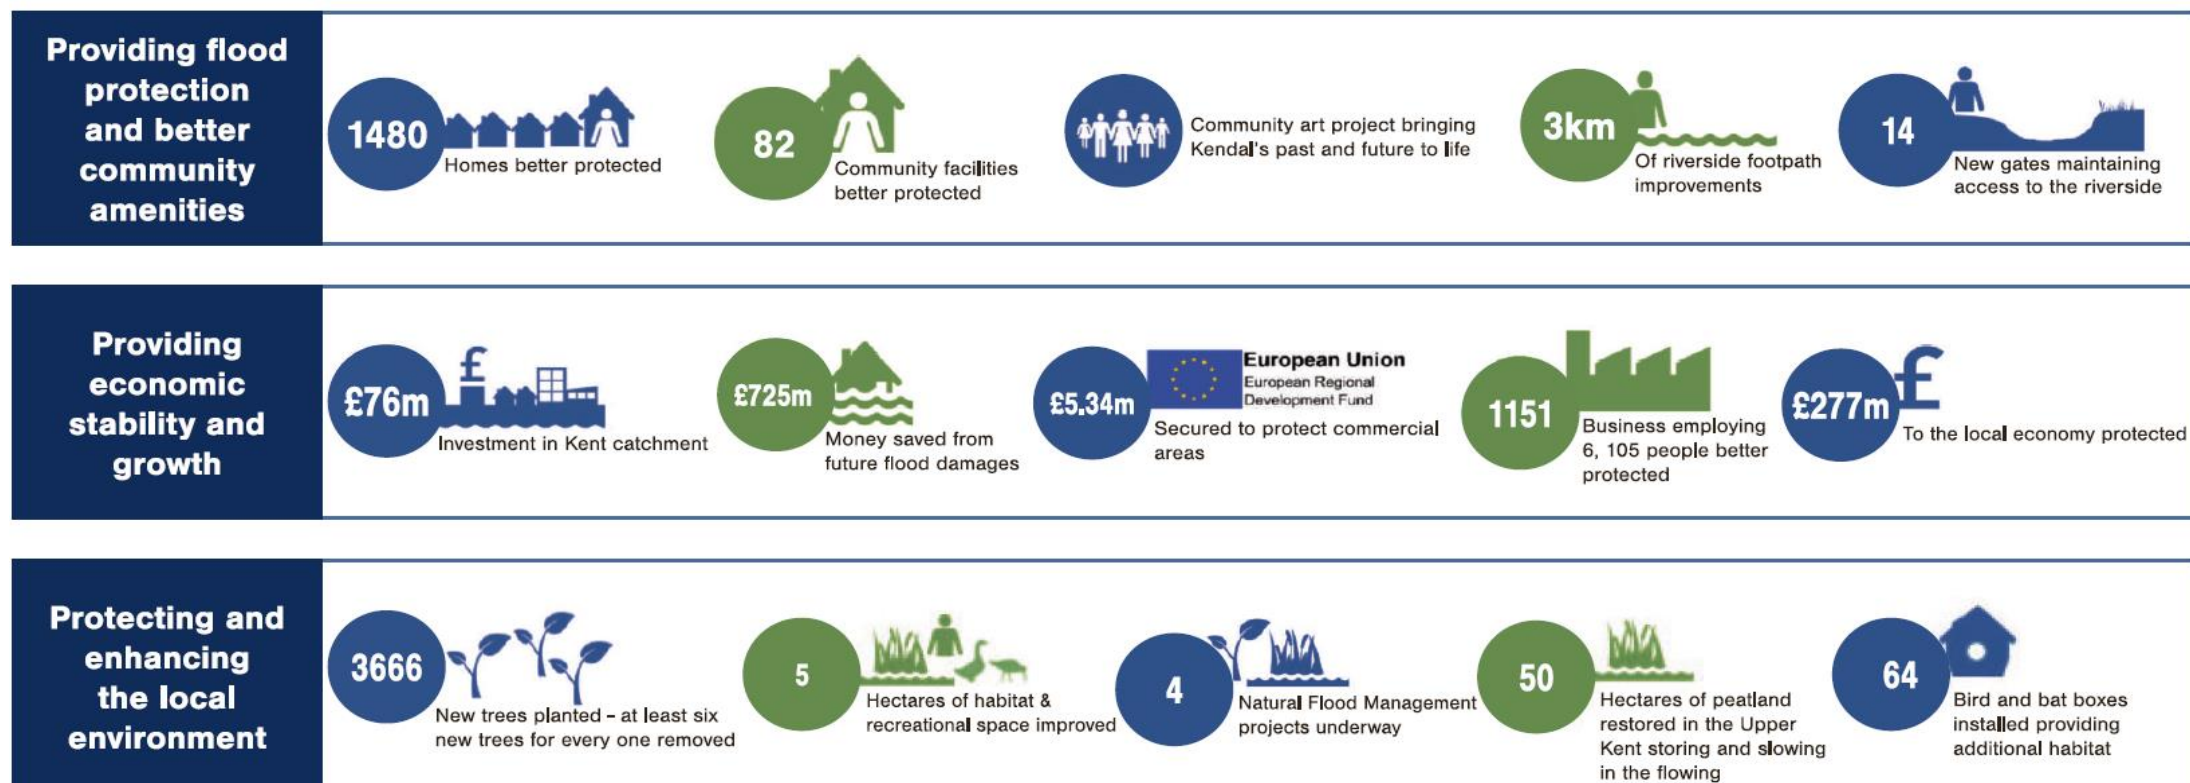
Providing flood protection and better community amenities

1480
Homes better protected

82
Community facilities better protected

Community art project bringing Kendal's past and future to life

3km
Of riverside footpath improvements

14
New gates maintaining access to the riverside

Providing economic stability and growth

£76m
Investment in Kent catchment

£725m
Money saved from future flood damages

£5.34m
European Union
European Regional Development Fund
Secured to protect commercial areas

1151
Business employing 6, 105 people better protected

£277m
To the local economy protected

Protecting and enhancing the local environment

3666
New trees planted – at least six new trees for every one removed

5
Hectares of habitat & recreational space improved

4
Natural Flood Management projects underway

50
Hectares of peatland restored in the Upper Kent storing and slowing in the flowing

64
Bird and bat boxes installed providing additional habitat